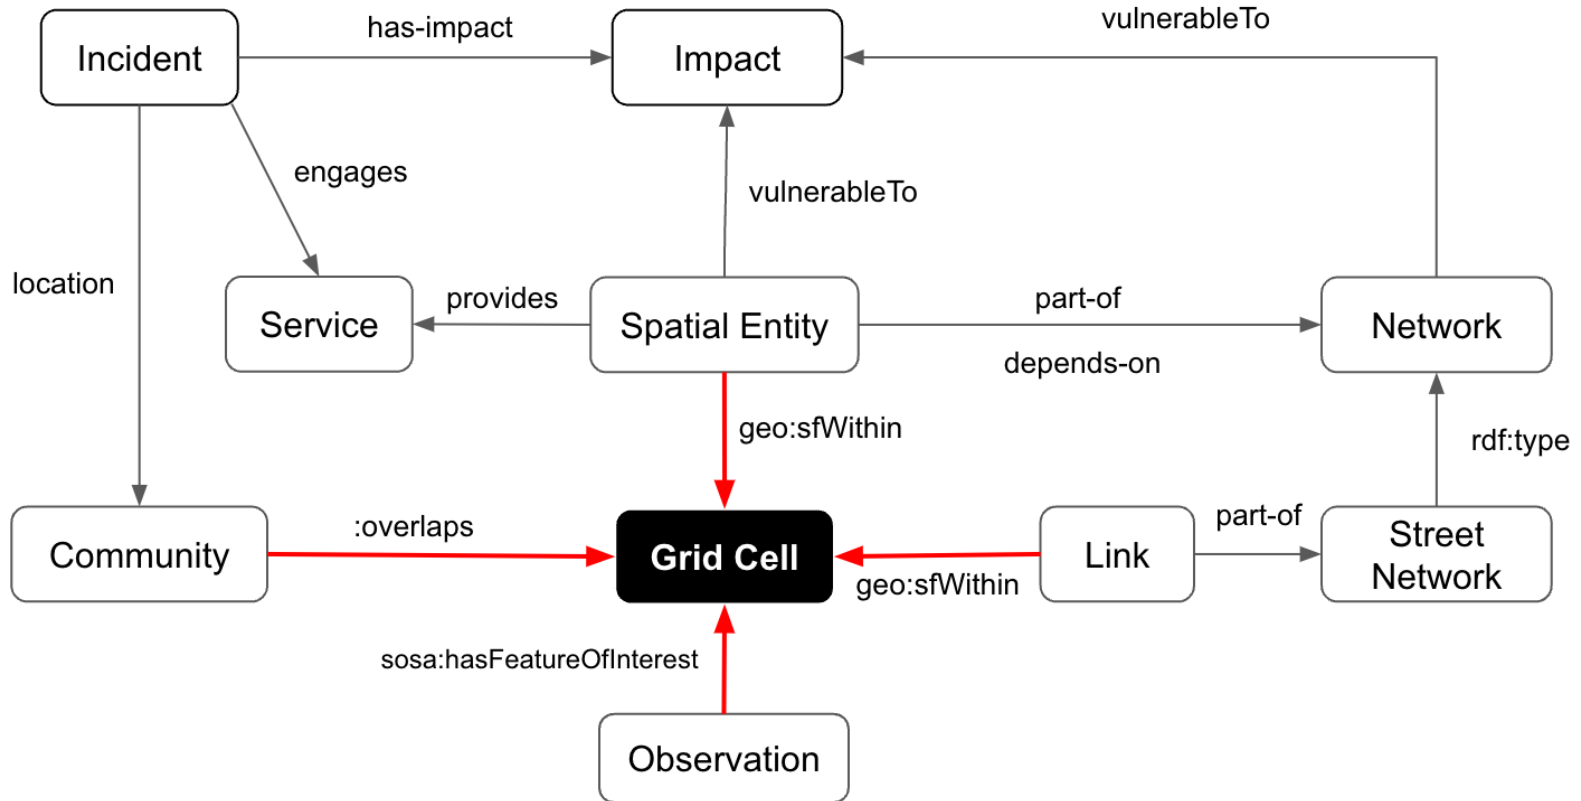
Incident

has-impact

Impact

vulnerableTo

engages

vulnerableTo

location

Service

provides

Spatial Entity

part-of

Network

depends-on

geo:sfWithin

rdf:type

Community

:overlaps

Grid Cell

Link

part-of

Street Network

geo:sfWithin

sosa:hasFeatureOfInterest

Observation